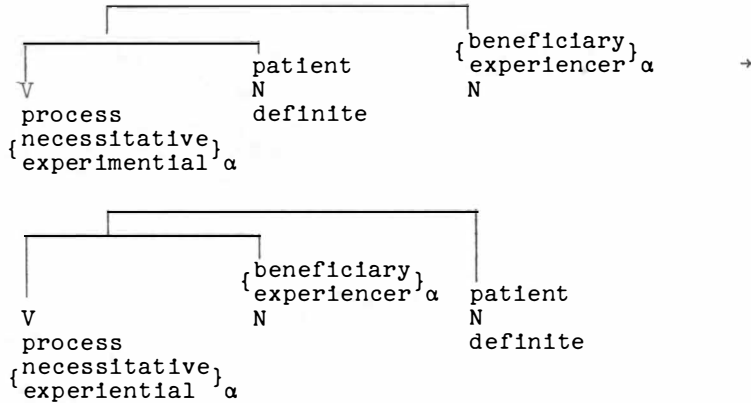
V
process
$\{\begin{matrix}\text{necessitative}\\ \text{experimential}\end{matrix}\}_{\alpha}$

patient
N
definite

$\{\begin{matrix}\text{beneficiary}\\ \text{experiencer}\end{matrix}\}_{\alpha}$
N

→

V
process
$\{\begin{matrix}\text{necessitative}\\ \text{experiential}\end{matrix}\}_{\alpha}$

$\{\begin{matrix}\text{beneficiary}\\ \text{experiencer}\end{matrix}\}_{\alpha}$
N

patient
N
definite